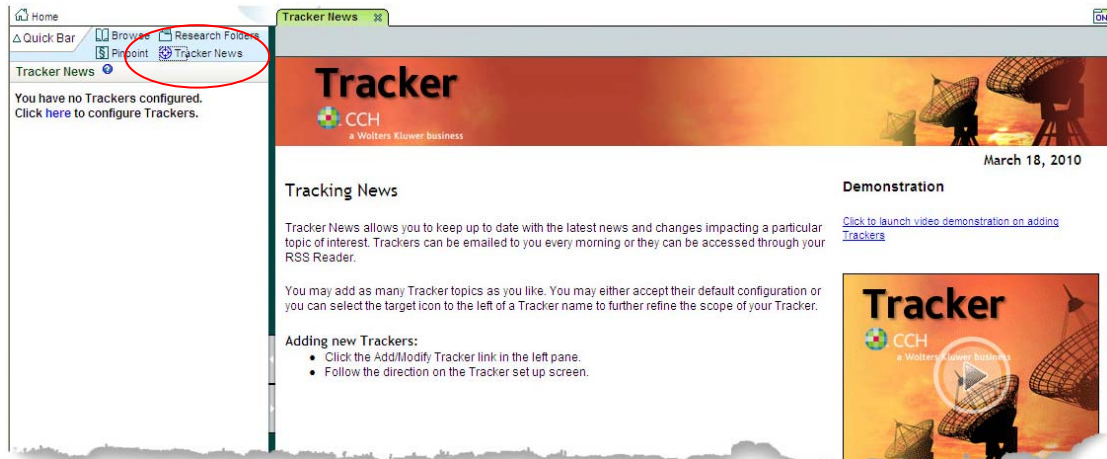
Home

Quick Bar  Browse  Research Folders
Pinpoint  Tracker News

Tracker News

You have no Trackers configured.
Click here to configure Trackers.

Tracker News

ON

Tracker
CCH
a Wolters Kluwer business

March 18, 2010

Tracking News

Tracker News allows you to keep up to date with the latest news and changes impacting a particular topic of interest. Trackers can be emailed to you every morning or they can be accessed through your RSS Reader.

You may add as many Tracker topics as you like. You may either accept their default configuration or you can select the target icon to the left of a Tracker name to further refine the scope of your Tracker.

Adding new Trackers:
- Click the Add/Modify Tracker link in the left pane.
- Follow the direction on the Tracker set up screen.

Demonstration

Click to launch video demonstration on adding Trackers

Tracker
CCH
a Wolters Kluwer business